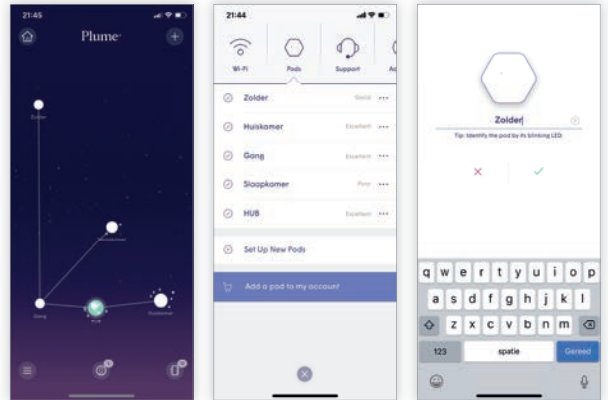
21:45

Plume

Zolder

Gang

HUB

Huiskamer

21:44

Wi-Fi

Pods

Support

Zolder

Goed

Huiskamer

Excellent

Gang

Excellent

Slaapkamer

Fine

HUB

Excellent

Set Up New Pods

Add a pod to my account

Zolder

Tip: Identify the pod by its blinking LED

q w e r t y u i o p

a s d f g h j k l

z x c v b n m

123

spatie

Gereed